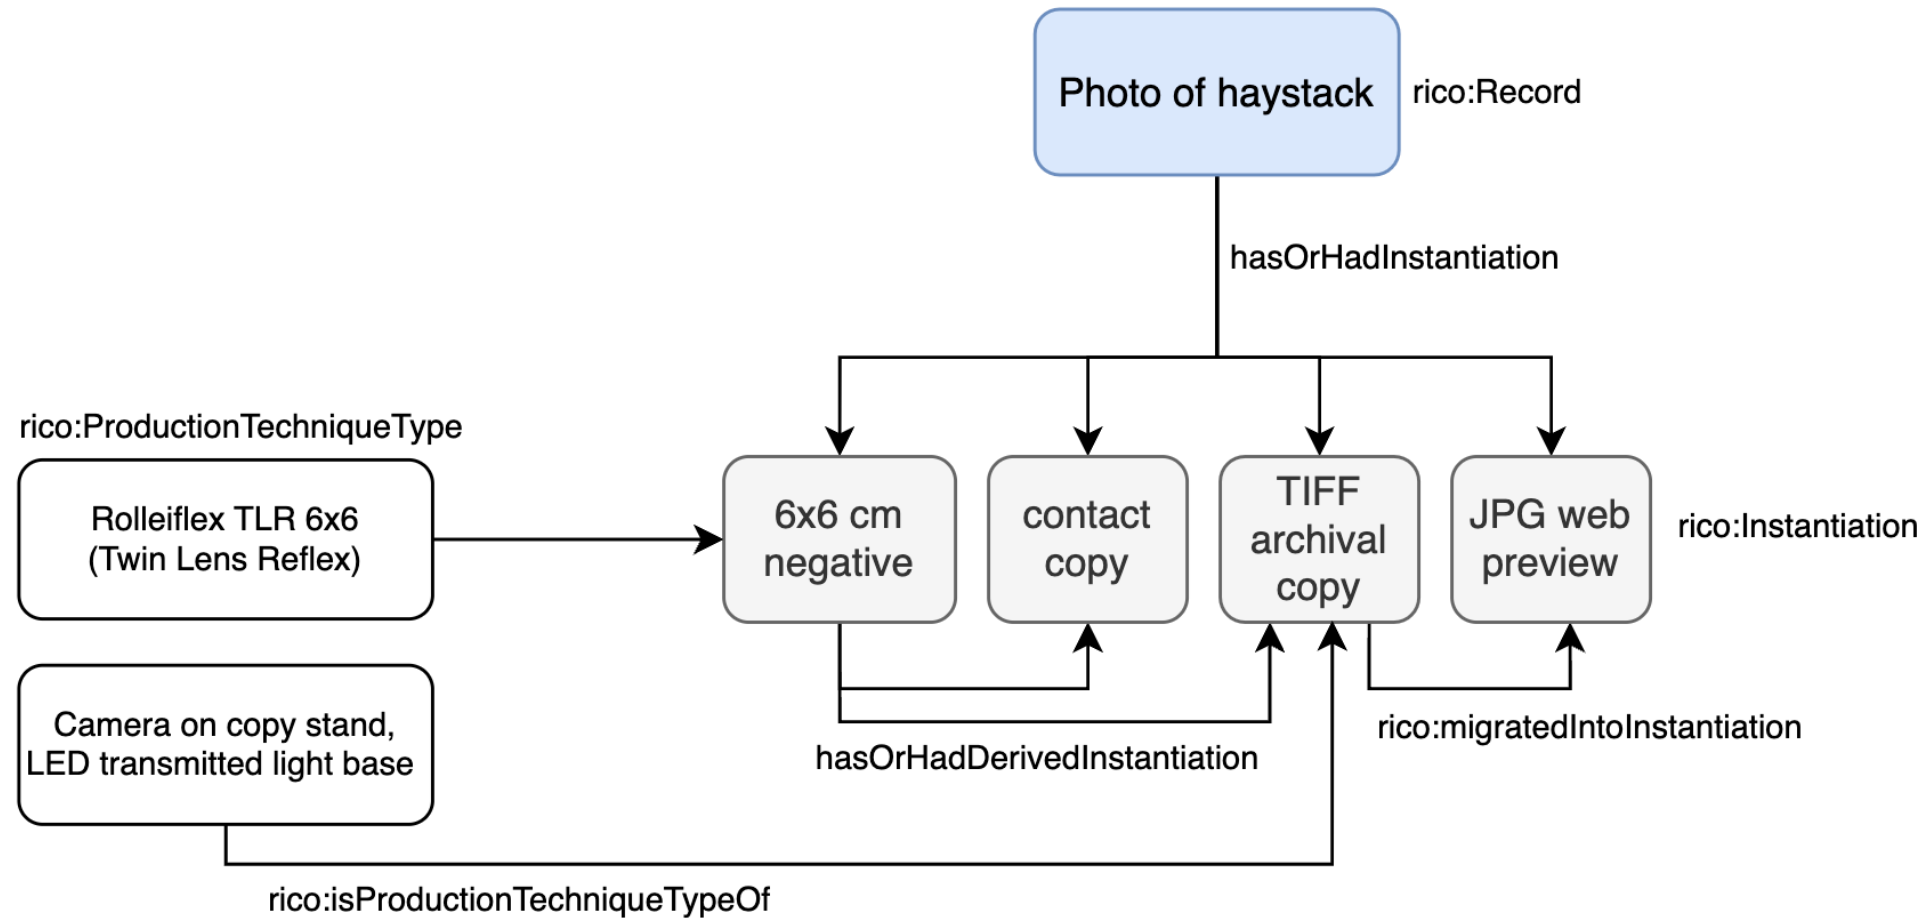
Photo of haystack

rico:Record

hasOrHadInstantiation

rico:ProductionTechniqueType

Rolleiflex TLR 6x6 (Twin Lens Reflex)

6x6 cm negative

contact copy

TIFF archival copy

JPG web preview

rico:Instantiation

Camera on copy stand, LED transmitted light base

hasOrHadDerivedInstantiation

rico:migratedIntoInstantiation

rico:isProductionTechniqueTypeOf